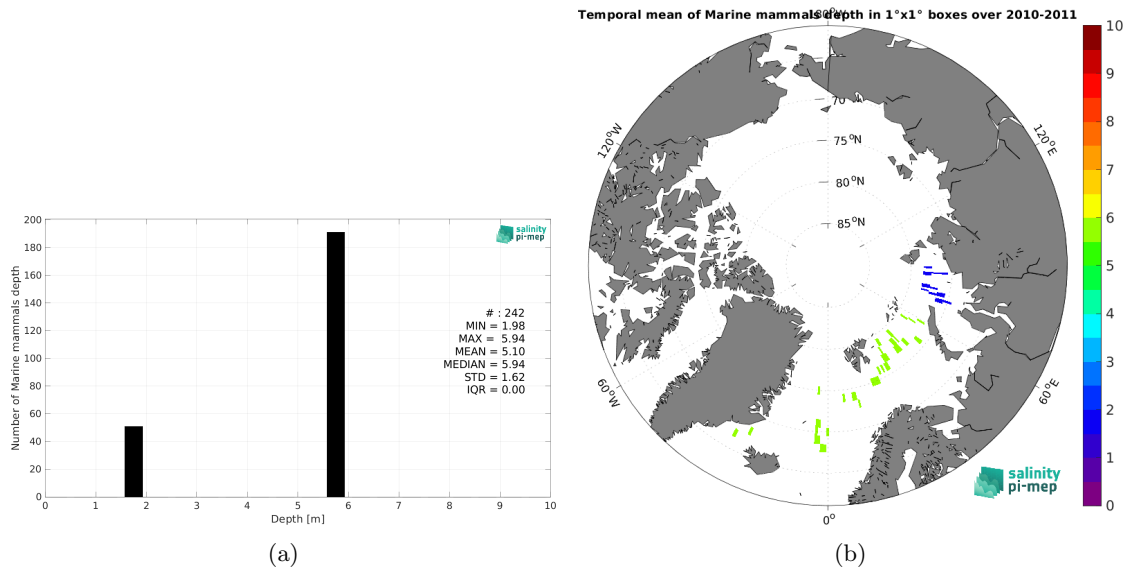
Number of Marine mammals depth

200
180
160
140
120
100
80
60
40
20
0

0 1 2 3 4 5 6 7 8 9 10

Depth [m]

salinity pi-mep

# : 242
MIN = 1.98
MAX = 5.94
MEAN = 5.10
MEDIAN = 5.94
STD = 1.62
IQR = 0.00

(a)

Temporal mean of Marine mammals depth in 1°x1° boxes over 2010-2011

180°W

120°W

120°E

70 °N

75 °N

80 °N

85 °N

60°W

60°E

0°

salinity pi-mep

10
9
8
7
6
5
4
3
2
1
0

(b)